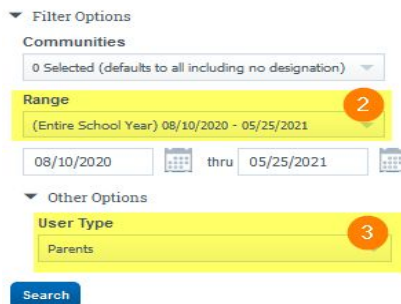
Filter Options

Communities

0 Selected (defaults to all including no designation)

Range

2

(Entire School Year) 08/10/2020 - 05/25/2021

08/10/2020 thru 05/25/2021

Other Options

User Type

3

Parents

Search